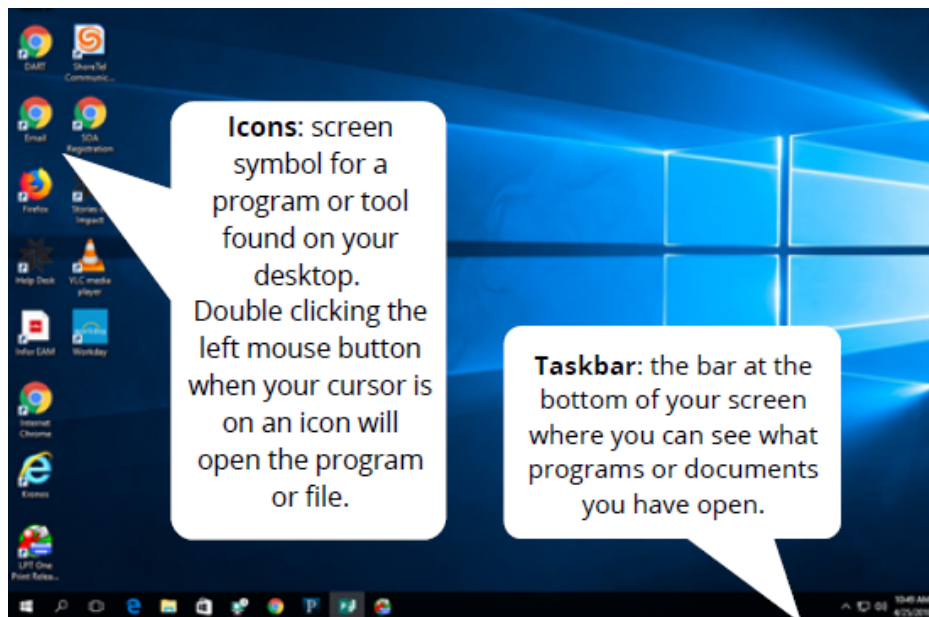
DART

ShoreTel Communic...

Email

SDA Registration

Firefox

Stories of Impact

Help Desk

VLC media player

Infor EAM

Workday

Internet Chrome

Kronos

LPT One Print Relea...

**Icons**: screen symbol for a program or tool found on your desktop. Double clicking the left mouse button when your cursor is on an icon will open the program or file.

**Taskbar**: the bar at the bottom of your screen where you can see what programs or documents you have open.

10:49 AM
4/25/201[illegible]